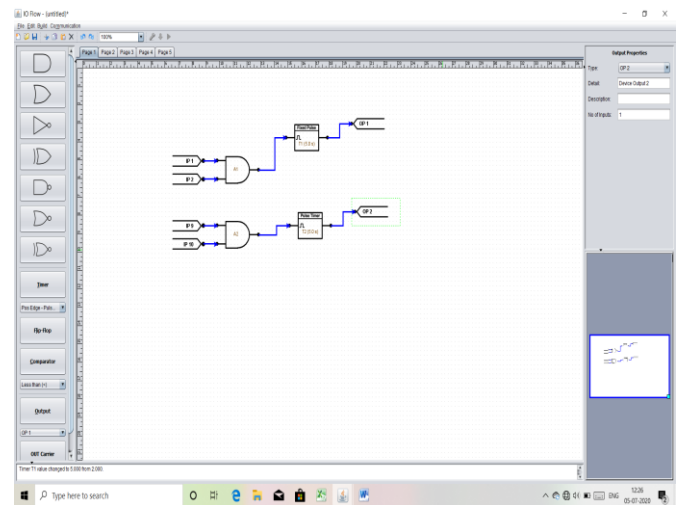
IO Flow - (untitled)*

File Edit Build Communication

100%

Page 1 Page 2 Page 3 Page 4 Page 5

Timer

Pos Edge - Puls...

Flip-Flop

Comparator

Less than (<)

Output

OP 1

OUT Carrier

IP 1

IP 2

A1

Fixed Pulse

T1 (5.0 s)

OP 1

IP 9

IP 10

A2

Pulse Timer

T2 (5.0 s)

OP 2

Output Properties

Type: OP 2

Detail: Device Output 2

Description:

No of Inputs: 1

Timer:T1 value changed to 5.000 from 2.000.

Type here to search

ENG

12:26

05-07-2020